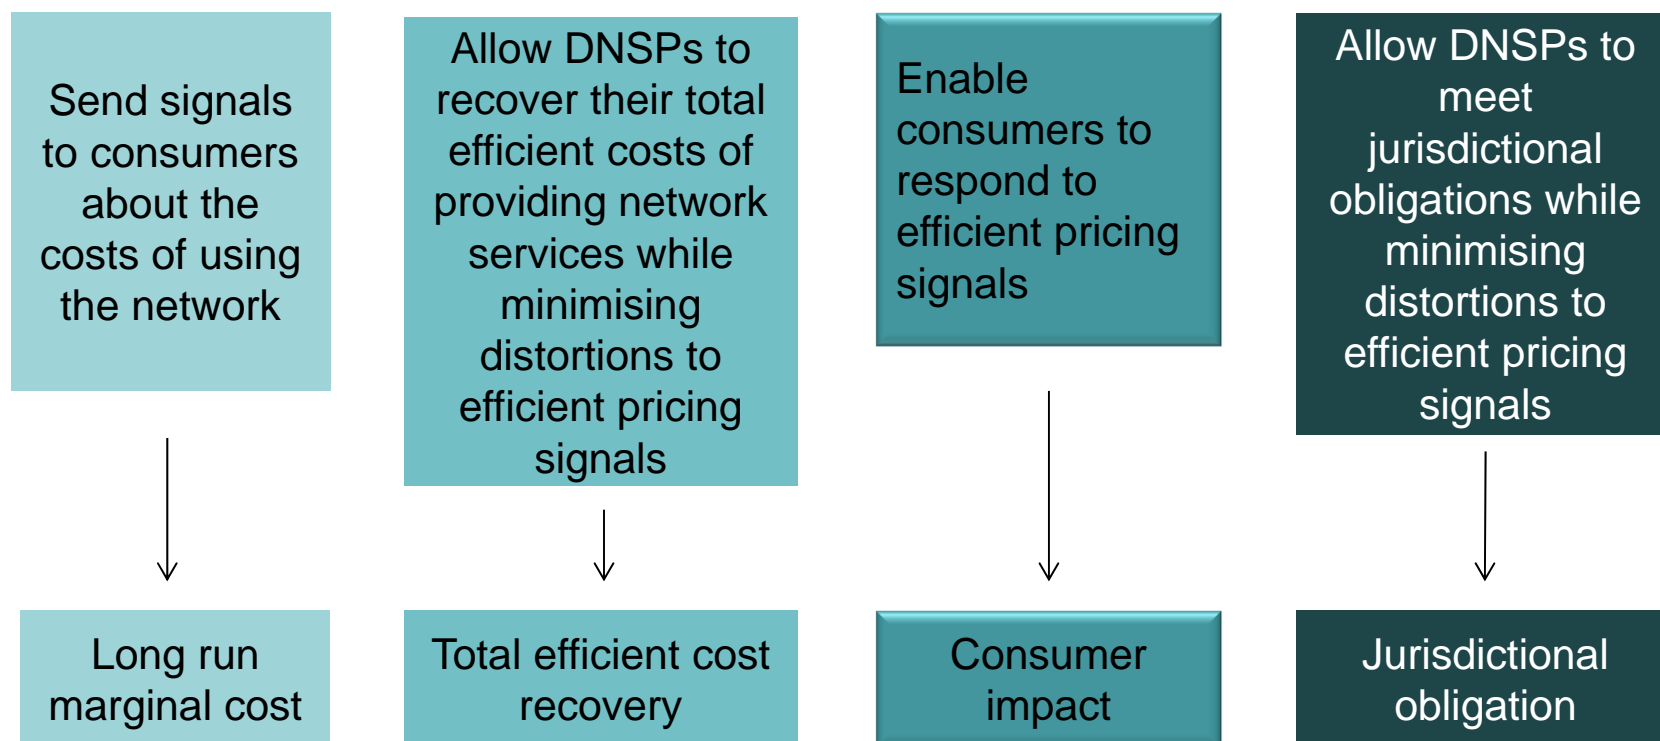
Send signals to consumers about the costs of using the network

Allow DNSPs to recover their total efficient costs of providing network services while minimising distortions to efficient pricing signals

Enable consumers to respond to efficient pricing signals

Allow DNSPs to meet jurisdictional obligations while minimising distortions to efficient pricing signals

Long run marginal cost

Total efficient cost recovery

Consumer impact

Jurisdictional obligation